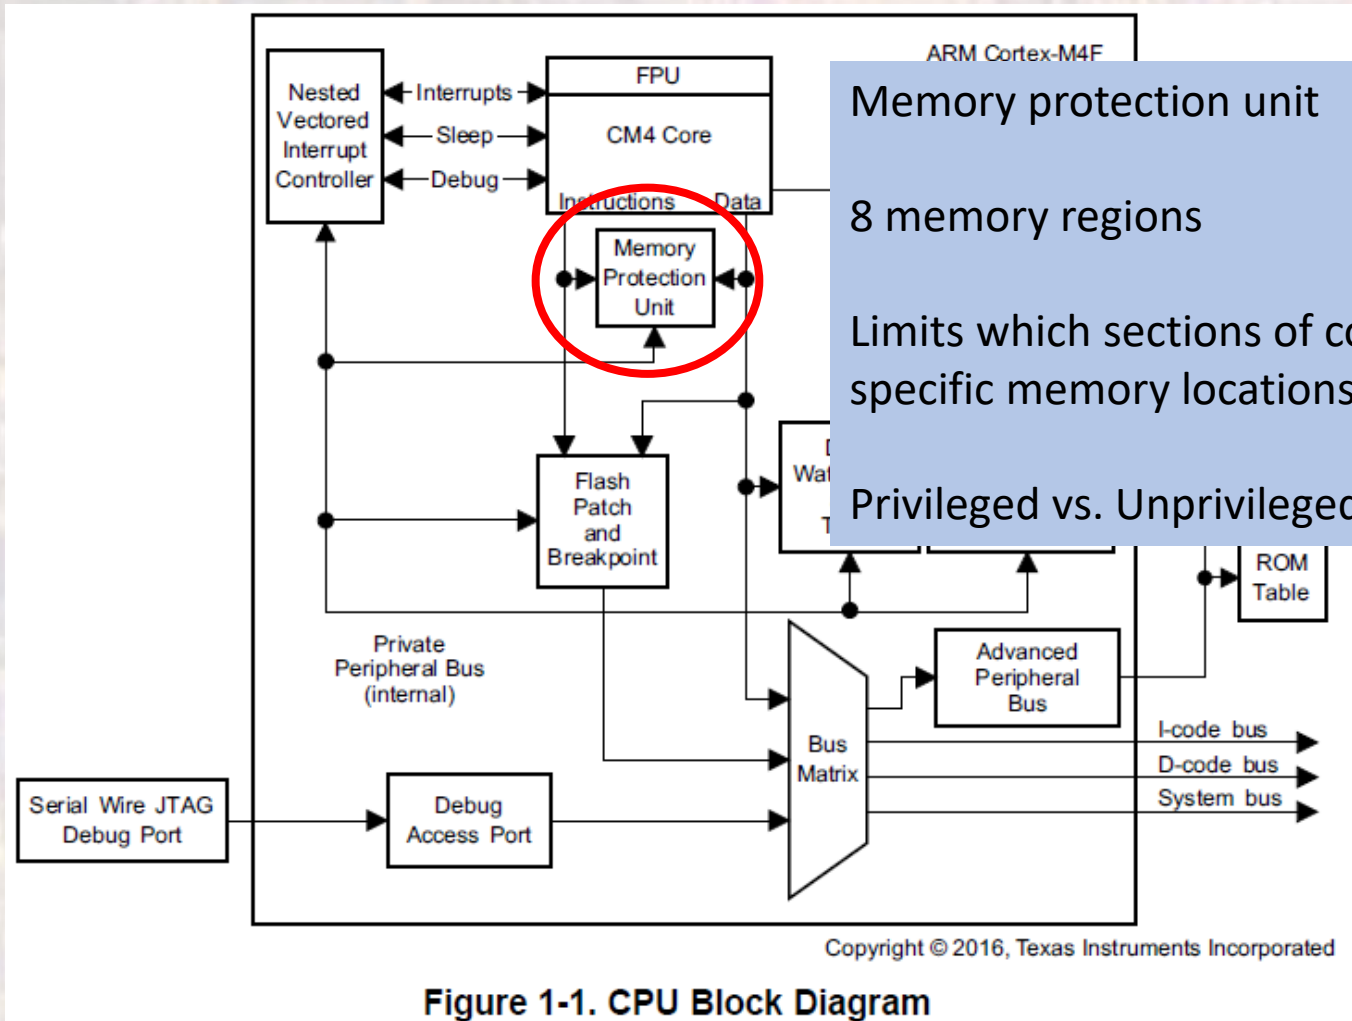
ARM Cortex-M4F

Nested Vectored Interrupt Controller

Interrupts

Sleep

Debug

FPU

CM4 Core

Instructions

Data

Memory Protection Unit

Flash Patch and Breakpoint

D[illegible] Wat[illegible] T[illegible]

ROM Table

Private Peripheral Bus (internal)

Advanced Peripheral Bus

Bus Matrix

I-code bus

D-code bus

System bus

Serial Wire JTAG Debug Port

Debug Access Port

Memory protection unit

8 memory regions

Limits which sections of c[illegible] specific memory location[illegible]

Privileged vs. Unprivilege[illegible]

Copyright © 2016, Texas Instruments Incorporated

Figure 1-1. CPU Block Diagram